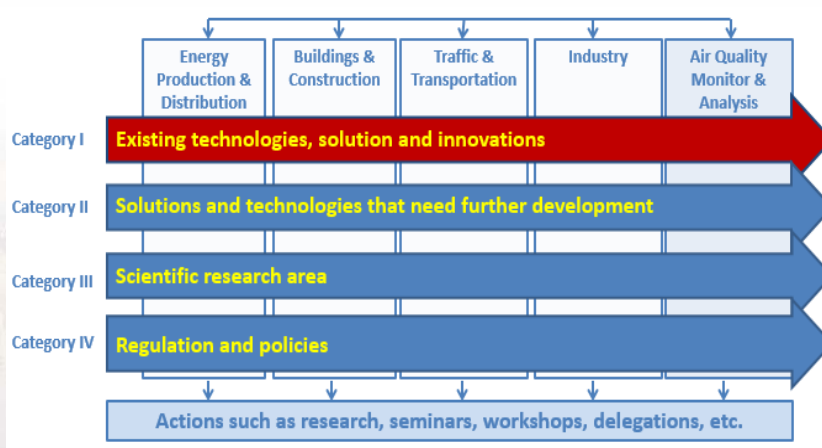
Energy Production & Distribution

Buildings & Construction

Traffic & Transportation

Industry

Air Quality Monitor & Analysis

Category I
Existing technologies, solution and innovations

Category II
Solutions and technologies that need further development

Category III
Scientific research area

Category IV
Regulation and policies

Actions such as research, seminars, workshops, delegations, etc.